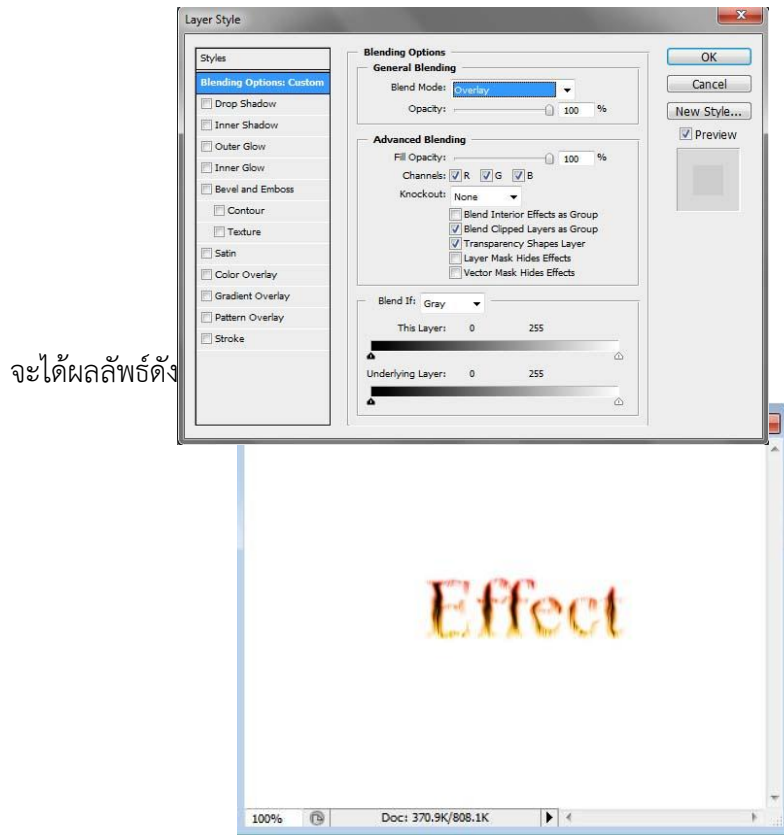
Layer Style

Styles
Blending Options: Custom
Drop Shadow
Inner Shadow
Outer Glow
Inner Glow
Bevel and Emboss
Contour
Texture
Satin
Color Overlay
Gradient Overlay
Pattern Overlay
Stroke

Blending Options
General Blending
Blend Mode: Overlay
Opacity: 100 %

Advanced Blending
Fill Opacity: 100 %
Channels: R G B
Knockout: None
Blend Interior Effects as Group
Blend Clipped Layers as Group
Transparency Shapes Layer
Layer Mask Hides Effects
Vector Mask Hides Effects

Blend If: Gray
This Layer: 0 255
Underlying Layer: 0 255

OK
Cancel
New Style...
Preview

จะได้ผลลัพธ์ดัง

Effect

100%
Doc: 370.9K/808.1K